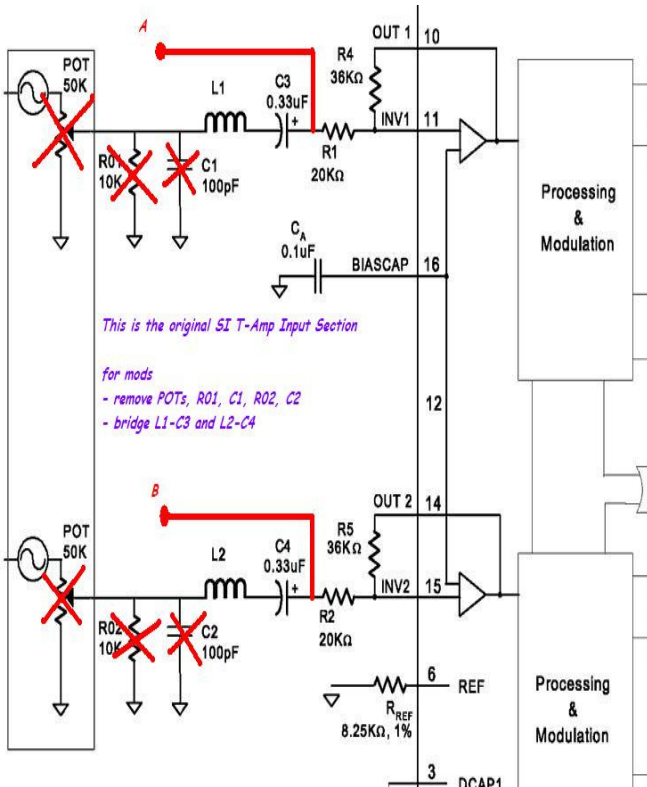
A

POT
50K

L1

C3
0.33uF
+

R4
36KΩ

OUT 1

10

INV1

11

R1
20KΩ

R01
10K

C1
100pF

Processing
&
Modulation

$C_A$
0.1uF

BIASCAP

16

This is the original SI T-Amp Input Section

for mods
- remove POTs, R01, C1, R02, C2
- bridge L1-C3 and L2-C4

12

B

OUT 2

14

POT
50K

L2

C4
0.33uF
+

R5
36KΩ

INV2

15

R2
20KΩ

R02
10K

C2
100pF

6

REF

$R_{REF}$
8.25KΩ, 1%

Processing
&
Modulation

3

DCAP1